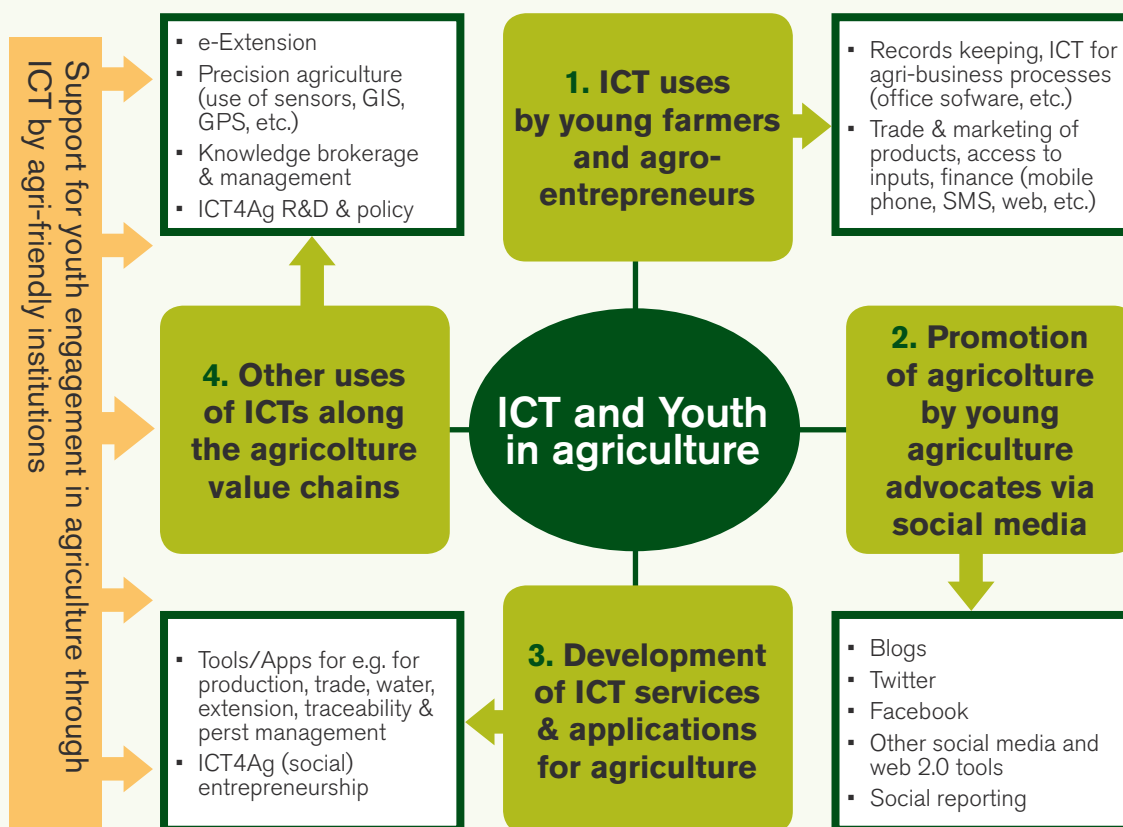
Support for youth engagement in agriculture through ICT by agri-friendly institutions

- e-Extension
- Precision agriculture (use of sensors, GIS, GPS, etc.)
- Knowledge brokerage & management
- ICT4Ag R&D & policy

1. ICT uses by young farmers and agro-entrepreneurs

- Records keeping, ICT for agri-business processes (office sofware, etc.)
- Trade & marketing of products, access to inputs, finance (mobile phone, SMS, web, etc.)

4. Other uses of ICTs along the agricolture value chains

ICT and Youth in agriculture

2. Promotion of agricolture by young agriculture advocates via social media

- Tools/Apps for e.g. for production, trade, water, extension, traceability & perst management
- ICT4Ag (social) entrepreneurship

3. Development of ICT services & applications for agriculture

- Blogs
- Twitter
- Facebook
- Other social media and web 2.0 tools
- Social reporting